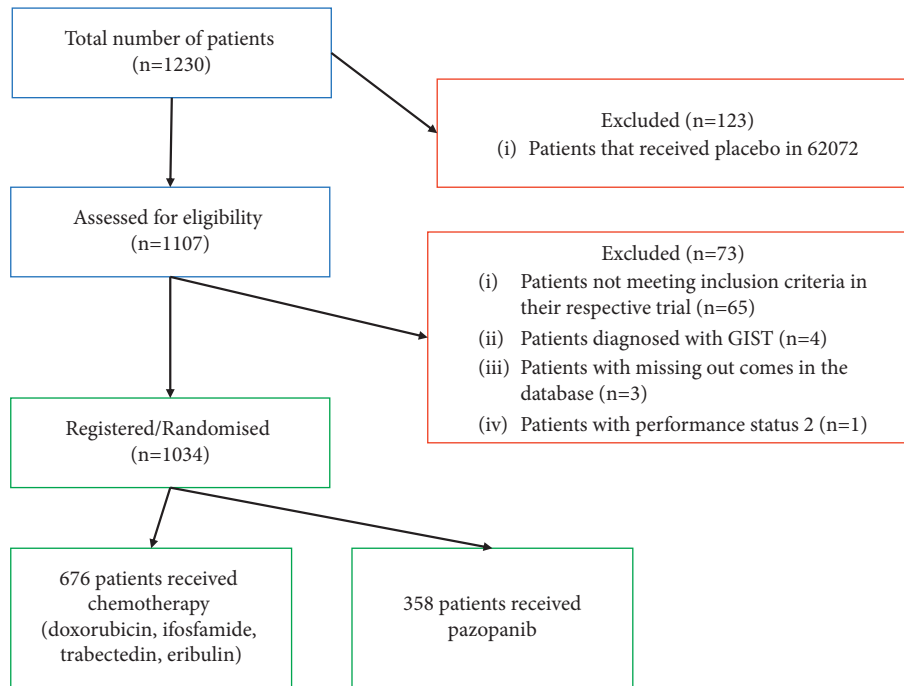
Total number of patients
(n=1230)

Excluded (n=123)
(i) Patients that received placebo in 62072

Assessed for eligibility
(n=1107)

Excluded (n=73)
(i) Patients not meeting inclusion criteria in their respective trial (n=65)
(ii) Patients diagnosed with GIST (n=4)
(iii) Patients with missing out comes in the database (n=3)
(iv) Patients with performance status 2 (n=1)

Registered/Randomised
(n=1034)

676 patients received chemotherapy (doxorubicin, ifosfamide, trabectedin, eribulin)

358 patients received pazopanib